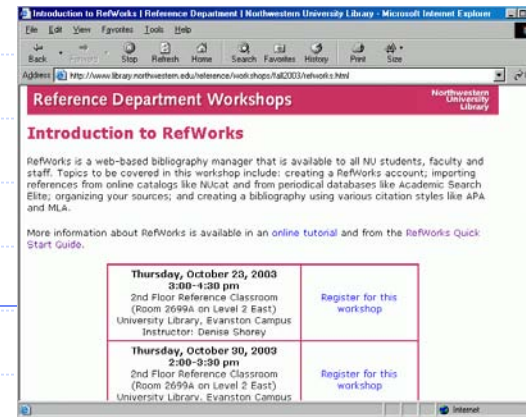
Introduction to RefWorks | Reference Department | Northwestern University Library - Microsoft Internet Explorer

File Edit View Favorites Tools Help

Back Forward Stop Refresh Home Search Favorites History Print Size

Address http://www.library.northwestern.edu/reference/workshops/fall2003/refworks.html

Reference Department Workshops

Northwestern University Library

Introduction to RefWorks

RefWorks is a web-based bibliography manager that is available to all NU students, faculty and staff. Topics to be covered in this workshop include: creating a RefWorks account; importing references from online catalogs like NUcat and from periodical databases like Academic Search Elite; organizing your sources; and creating a bibliography using various citation styles like APA and MLA.

More information about RefWorks is available in an online tutorial and from the RefWorks Quick Start Guide.

| | |
|---|---|
| Thursday, October 23, 2003<br>3:00-4:30 pm<br>2nd Floor Reference Classroom (Room 2699A on Level 2 East)<br>University Library, Evanston Campus<br>Instructor: Denise Shorey | Register for this workshop |
| Thursday, October 30, 2003<br>2:00-3:30 pm<br>2nd Floor Reference Classroom (Room 2699A on Level 2 East)<br>University Library, Evanston Campus | Register for this workshop |

Internet